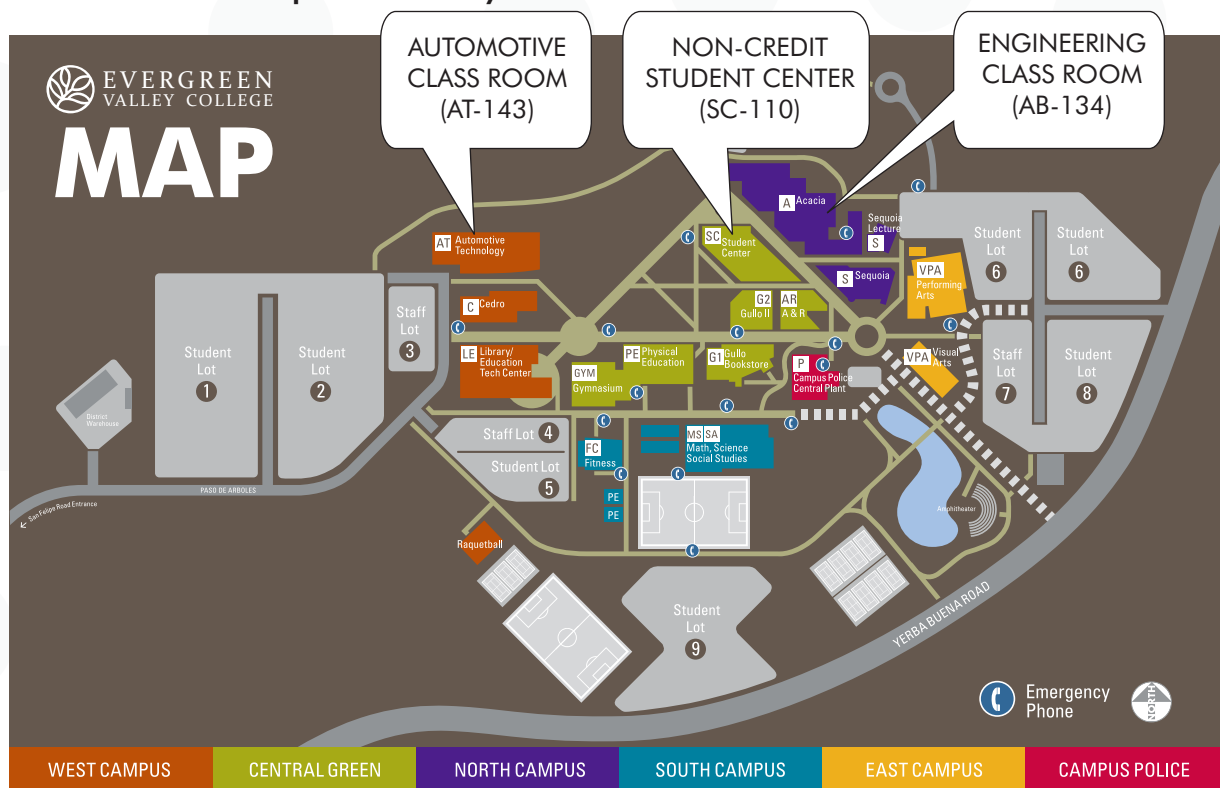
AUTOMOTIVE CLASS ROOM (AT-143)

NON-CREDIT STUDENT CENTER (SC-110)

ENGINEERING CLASS ROOM (AB-134)

EVERGREEN VALLEY COLLEGE

MAP

A Acacia
S Sequoia Lecture
SC Student Center
AT Automotive Technology
Student Lot 6
Student Lot 6
S Sequoia
VPA Performing Arts
C Cedro
G2 Gullo II
AR A & R
Staff Lot 3
Student Lot 1
Student Lot 2
LE Library/ Education Tech Center
PE Physical Education
GYM Gymnasium
G1 Gullo Bookstore
P Campus Police Central Plant
VPA Visual Arts
Staff Lot 7
Student Lot 8
District Warehouse
Staff Lot 4
Student Lot 5
FC Fitness
MS SA Math, Science Social Studies
PASO DE ARBOLES
San Felipe Road Entrance
PE
PE
Raquetball
Amphitheater
Student Lot 9
YERBA BUENA ROAD
Emergency Phone
NORTH

WEST CAMPUS | CENTRAL GREEN | NORTH CAMPUS | SOUTH CAMPUS | EAST CAMPUS | CAMPUS POLICE